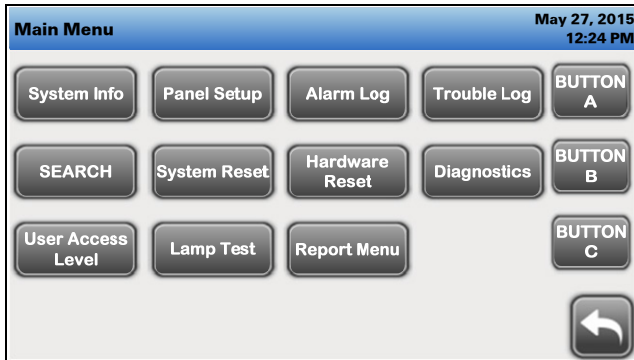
Main Menu

May 27, 2015
12:24 PM

System Info

Panel Setup

Alarm Log

Trouble Log

BUTTON A

SEARCH

System Reset

Hardware Reset

Diagnostics

BUTTON B

User Access Level

Lamp Test

Report Menu

BUTTON C